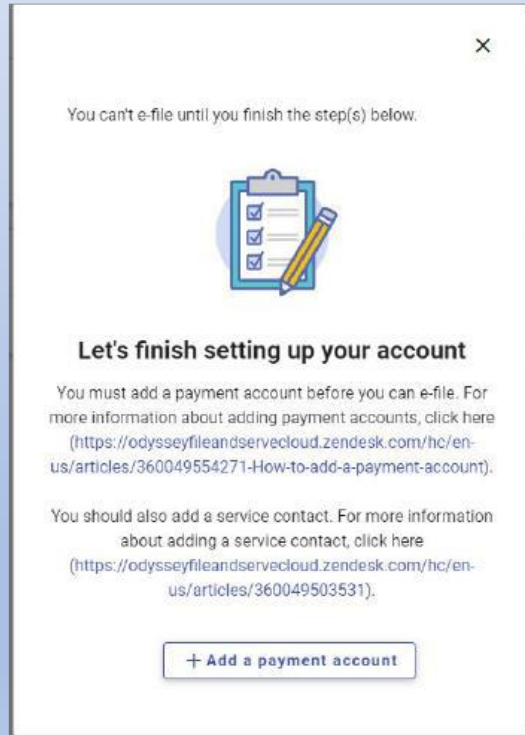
×

You can't e-file until you finish the step(s) below.

Let's finish setting up your account

You must add a payment account before you can e-file. For more information about adding payment accounts, click here (https://odysseyfileandservecloud.zendesk.com/hc/en-us/articles/360049554271-How-to-add-a-payment-account).

You should also add a service contact. For more information about adding a service contact, click here (https://odysseyfileandservecloud.zendesk.com/hc/en-us/articles/360049503531).

+ Add a payment account